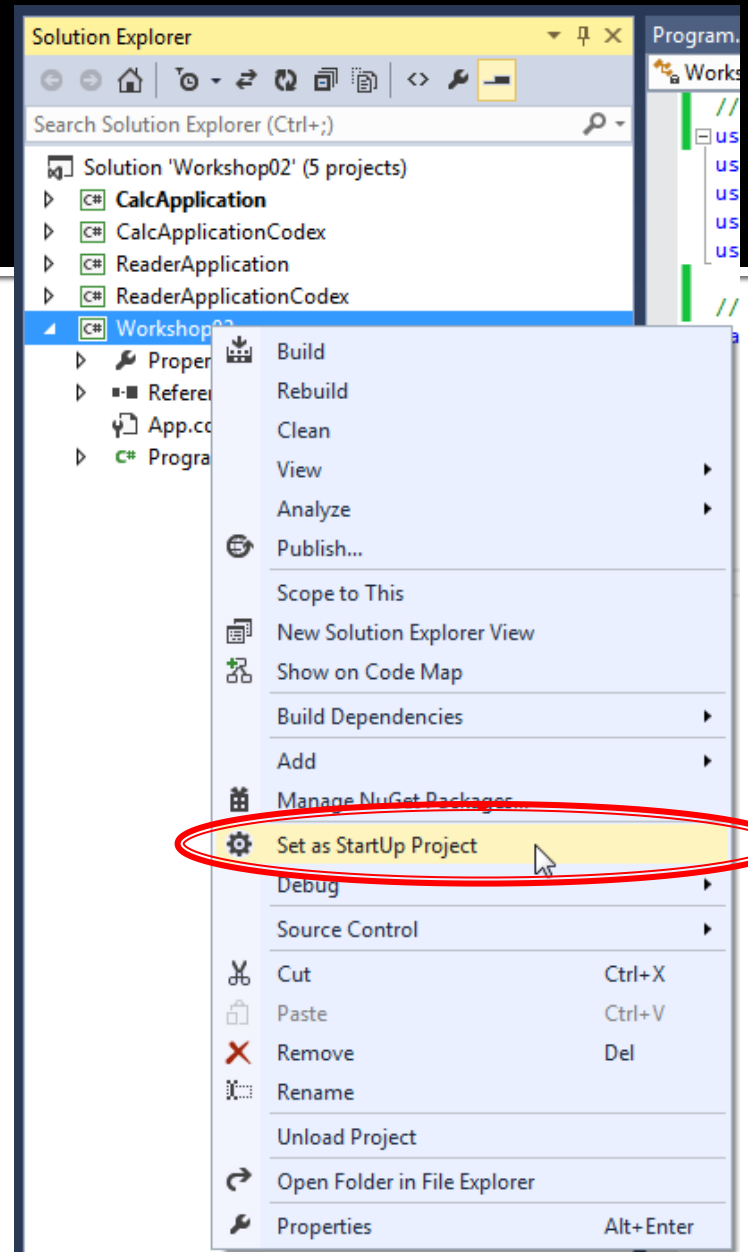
Solution Explorer

Program.

Works

Search Solution Explorer (Ctrl+;)

Solution 'Workshop02' (5 projects)

CalcApplication

CalcApplicationCodex

ReaderApplication

ReaderApplicationCodex

Workshop02

Proper

Refere

App.co

Progra

//

us

us

us

us

us

//

Build

Rebuild

Clean

View

Analyze

Publish...

Scope to This

New Solution Explorer View

Show on Code Map

Build Dependencies

Add

Manage NuGet Packages...

Set as StartUp Project

Debug

Source Control

Cut Ctrl+X

Paste Ctrl+V

Remove Del

Rename

Unload Project

Open Folder in File Explorer

Properties Alt+Enter